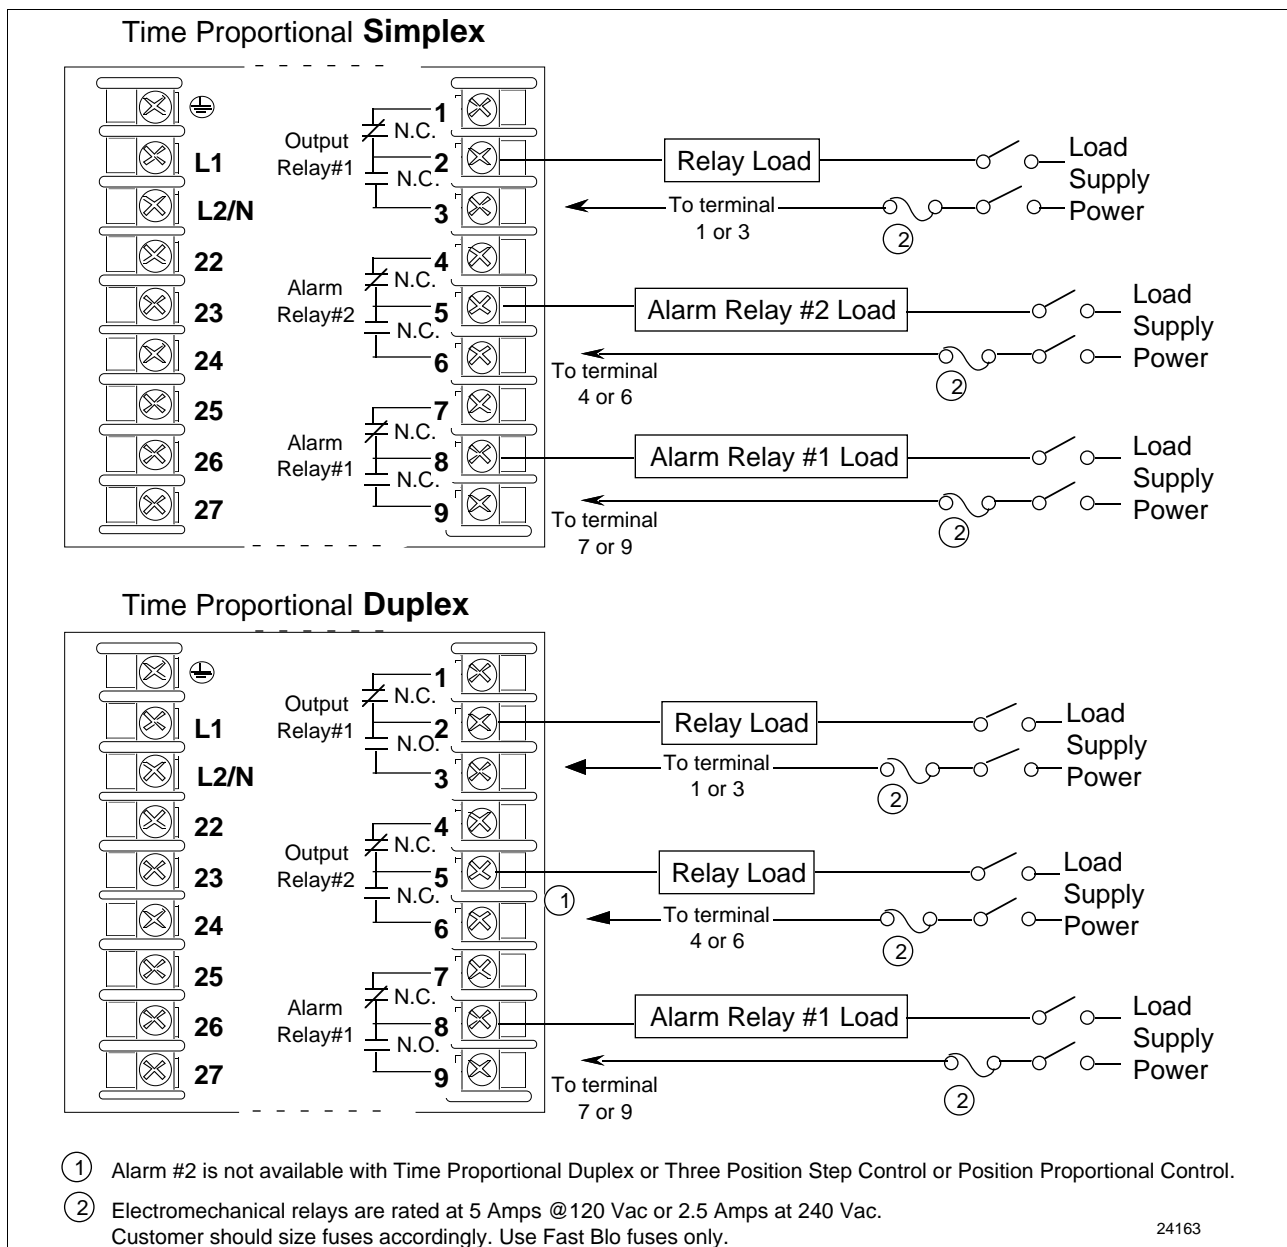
Time Proportional **Simplex**

L1
L2/N
22
23
24
25
26
27

Output Relay#1
1 N.C.
2 N.C.
3

Alarm Relay#2
4 N.C.
5 N.C.
6

Alarm Relay#1
7 N.C.
8 N.C.
9

Relay Load
Load Supply Power
To terminal 1 or 3
2

Alarm Relay #2 Load
Load Supply Power
To terminal 4 or 6
2

Alarm Relay #1 Load
Load Supply Power
To terminal 7 or 9
2

Time Proportional **Duplex**

L1
L2/N
22
23
24
25
26
27

Output Relay#1
1 N.C.
2 N.O.
3

Output Relay#2
4 N.C.
5 N.C.
6

Alarm Relay#1
7 N.C.
8 N.O.
9

Relay Load
Load Supply Power
To terminal 1 or 3
2

Relay Load
Load Supply Power
1
To terminal 4 or 6
2

Alarm Relay #1 Load
Load Supply Power
To terminal 7 or 9
2

1 Alarm #2 is not available with Time Proportional Duplex or Three Position Step Control or Position Proportional Control.

2 Electromechanical relays are rated at 5 Amps @120 Vac or 2.5 Amps at 240 Vac. Customer should size fuses accordingly. Use Fast Blo fuses only.

24163